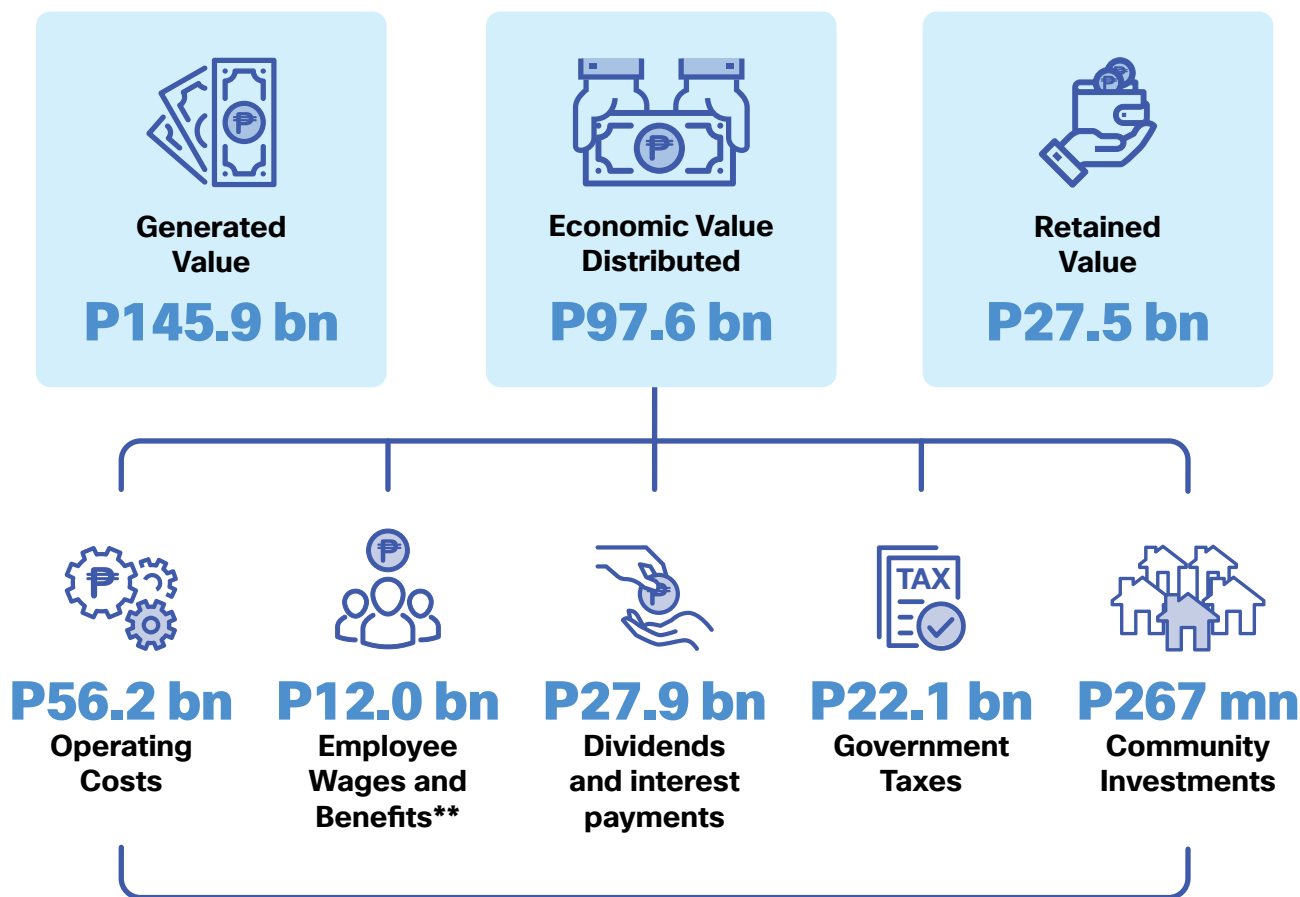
Generated Value
P145.9 bn

Economic Value Distributed
P97.6 bn

Retained Value
P27.5 bn

TAX

P56.2 bn
Operating Costs

P12.0 bn
Employee Wages and Benefits**

P27.9 bn
Dividends and interest payments

P22.1 bn
Government Taxes

P267 mn
Community Investments